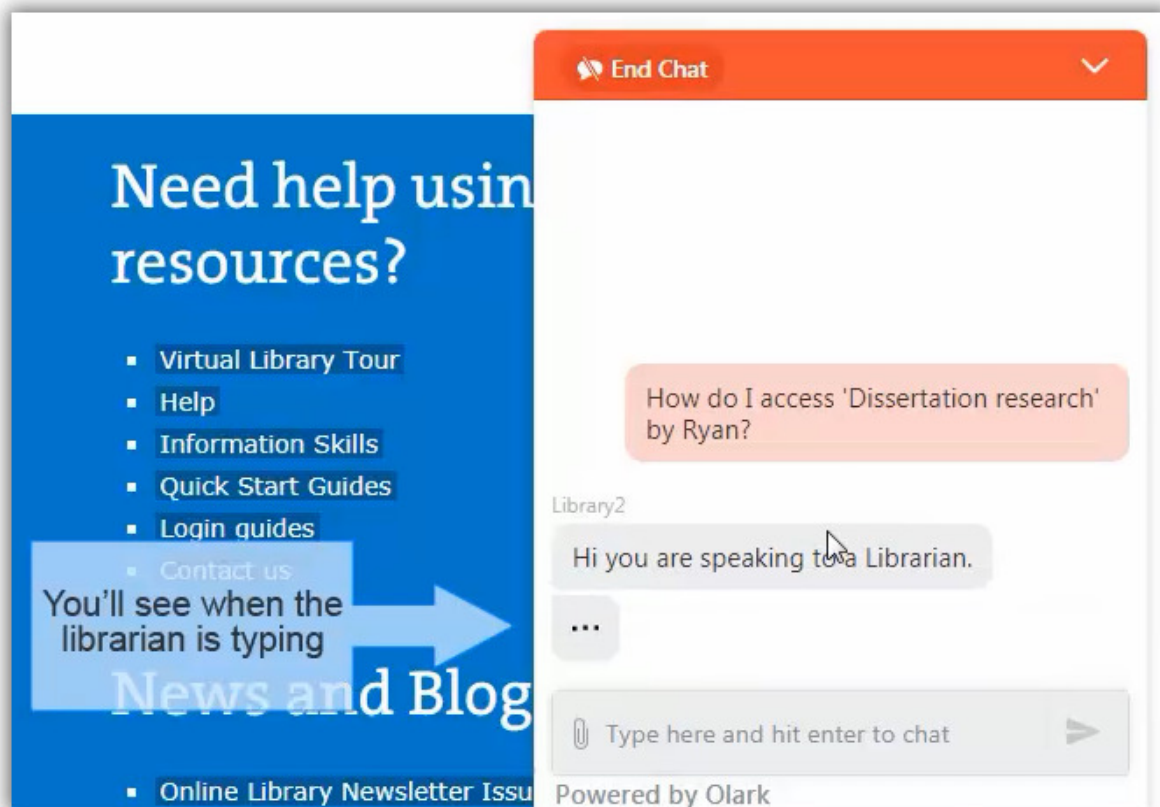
Need help usin
resources?

- Virtual Library Tour
- Help
- Information Skills
- Quick Start Guides
- Login guides
- Contact us

You'll see when the librarian is typing

News and Blog

- Online Library Newsletter Issu

End Chat

How do I access 'Dissertation research' by Ryan?

Library2

Hi you are speaking to a Librarian.

...

Type here and hit enter to chat

Powered by Olark